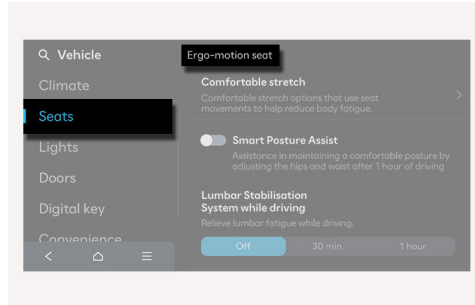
Vehicle
Climate
Seats
Lights
Doors
Digital key
Convenience

Ergo-motion seat

Comfortable stretch
Comfortable stretch options that use seat movements to help reduce body fatigue.

Smart Posture Assist
Assistance in maintaining a comfortable posture by adjusting the hips and waist after 1 hour of driving

Lumbar Stabilisation System while driving
Relieve lumbar fatigue while driving.

Off
30 min.
1 hour